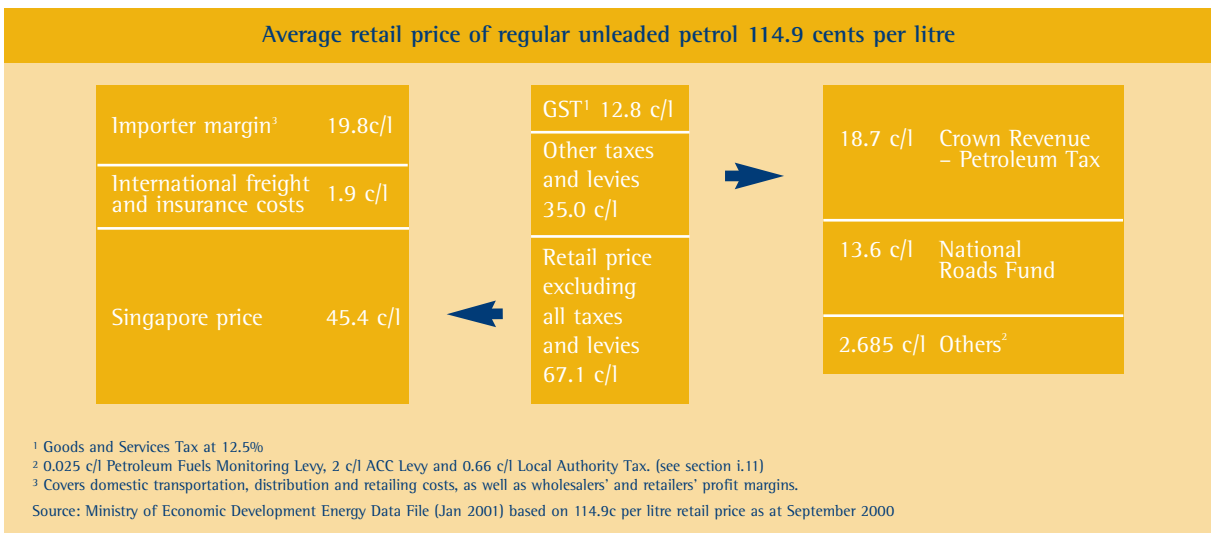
Average retail price of regular unleaded petrol 114.9 cents per litre

Importer margin$^3$ 19.8c/l

International freight and insurance costs 1.9 c/l

Singapore price 45.4 c/l

GST$^1$ 12.8 c/l

Other taxes and levies 35.0 c/l

Retail price excluding all taxes and levies 67.1 c/l

18.7 c/l Crown Revenue – Petroleum Tax

13.6 c/l National Roads Fund

2.685 c/l Others$^2$

$^1$ Goods and Services Tax at 12.5%
$^2$ 0.025 c/l Petroleum Fuels Monitoring Levy, 2 c/l ACC Levy and 0.66 c/l Local Authority Tax. (see section i.11)
$^3$ Covers domestic transportation, distribution and retailing costs, as well as wholesalers' and retailers' profit margins.

Source: Ministry of Economic Development Energy Data File (Jan 2001) based on 114.9c per litre retail price as at September 2000